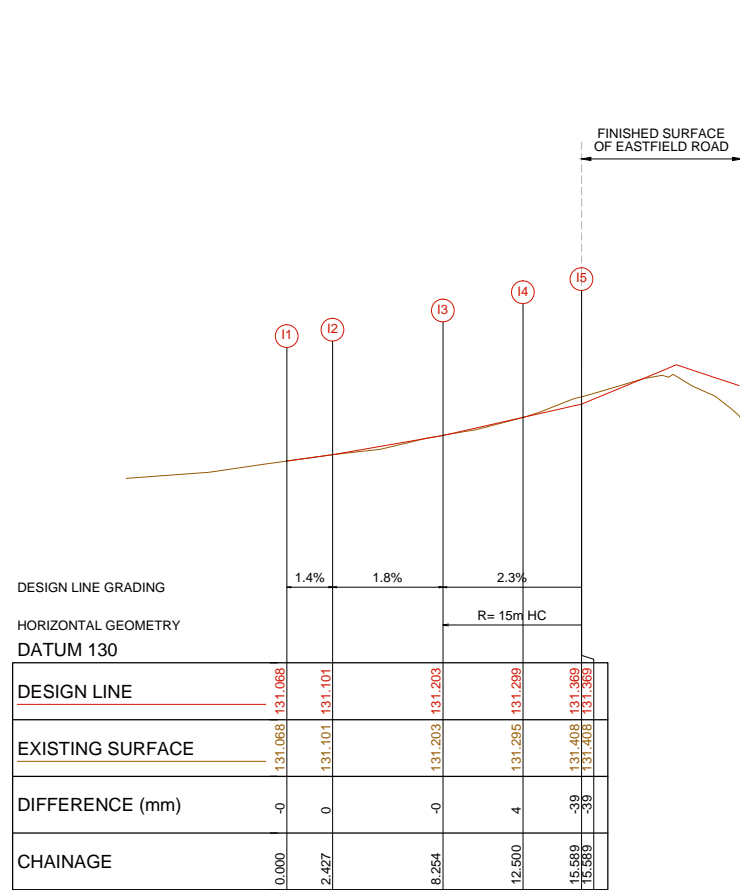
FINISHED SURFACE
OF EASTFIELD ROAD

I1
I2
I3
I4
I5

DESIGN LINE GRADING
1.4%
1.8%
2.3%

HORIZONTAL GEOMETRY
R= 15m HC

DATUM 130

| DESIGN LINE | 131.068 | 131.101 | 131.203 | 131.299 | 131.369 | 131.369 |
|---|---|---|---|---|---|---|
| EXISTING SURFACE | 131.068 | 131.101 | 131.203 | 131.295 | 131.408 | 131.408 |
| DIFFERENCE (mm) | -0 | 0 | -0 | 4 | -39 | -39 |
| CHAINAGE | 0.000 | 2.427 | 8.254 | 12.500 | 15.589 | 15.589 |